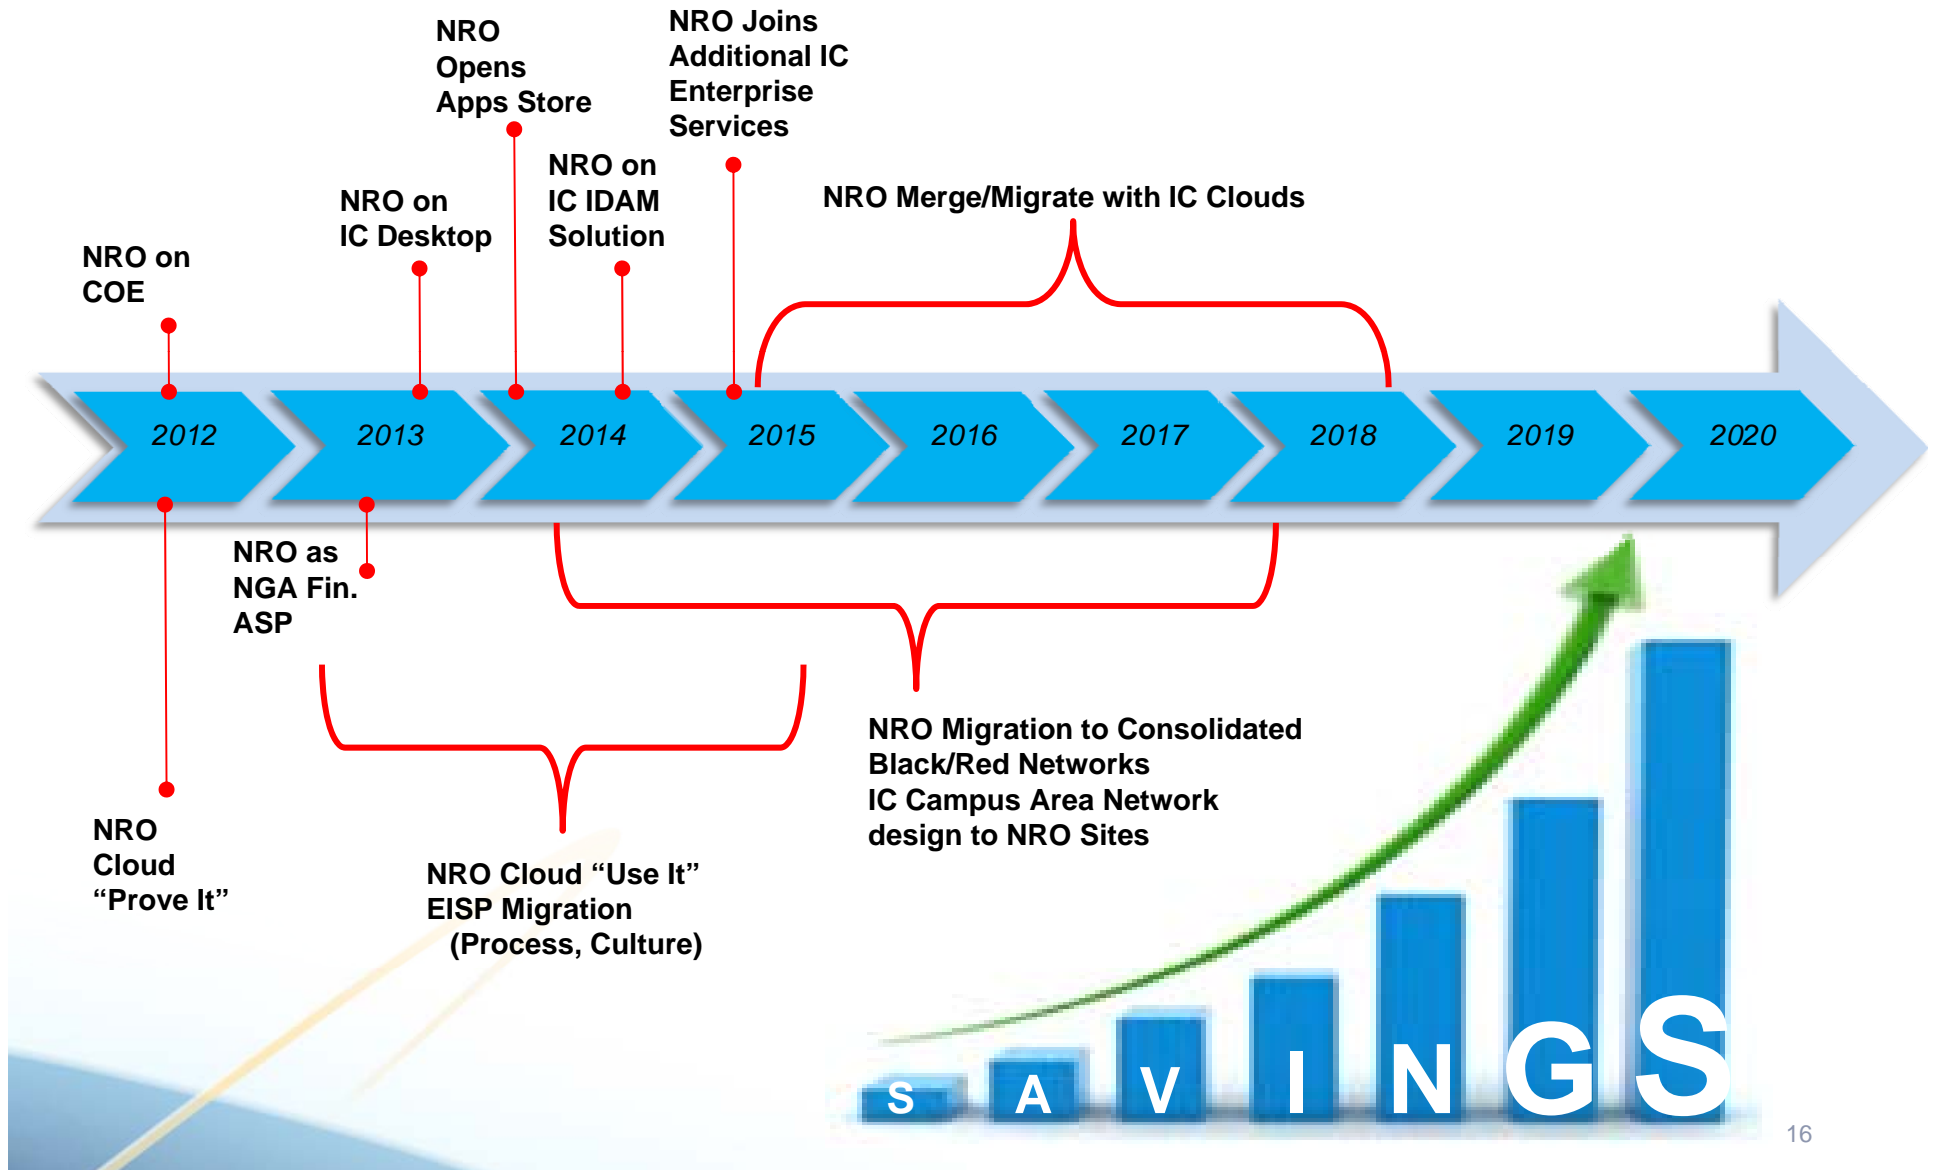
NRO Opens Apps Store

NRO Joins Additional IC Enterprise Services

NRO on IC IDAM Solution

NRO on IC Desktop

NRO Merge/Migrate with IC Clouds

NRO on COE

2012

2013

2014

2015

2016

2017

2018

2019

2020

NRO as NGA Fin. ASP

NRO Migration to Consolidated Black/Red Networks
IC Campus Area Network design to NRO Sites

NRO Cloud “Prove It”

NRO Cloud “Use It”
EISP Migration
(Process, Culture)

S A V I N G S

16